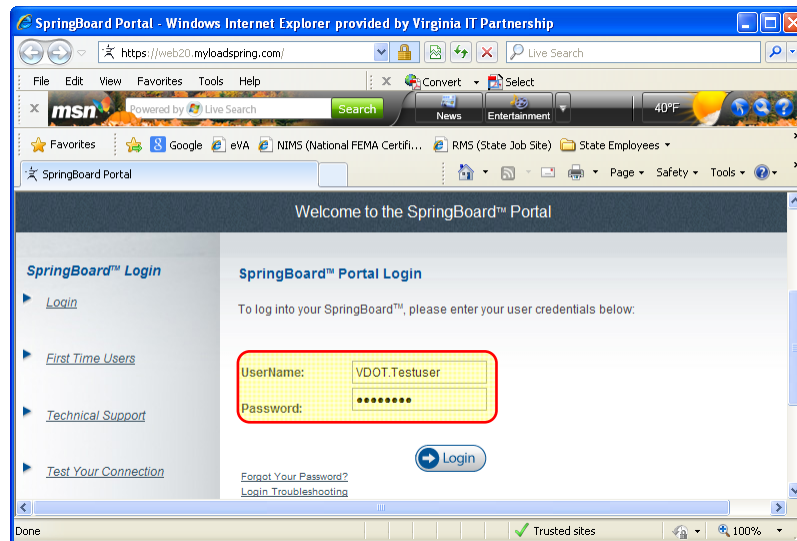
SpringBoard Portal - Windows Internet Explorer provided by Virginia IT Partnership

https://web20.myloadspring.com/

Live Search

File Edit View Favorites Tools Help

Convert Select

msn Powered by Live Search Search

News Entertainment 40°F

Favorites Google eVA NIMS (National FEMA Certifi... RMS (State Job Site) State Employees

SpringBoard Portal

Page Safety Tools

Welcome to the SpringBoard™ Portal

SpringBoard™ Login

Login

First Time Users

Technical Support

Test Your Connection

SpringBoard™ Portal Login

To log into your SpringBoard™, please enter your user credentials below:

UserName: VDOT.Testuser

Password: ••••••••

Login

Forgot Your Password?

Login Troubleshooting

Done

Trusted sites

100%